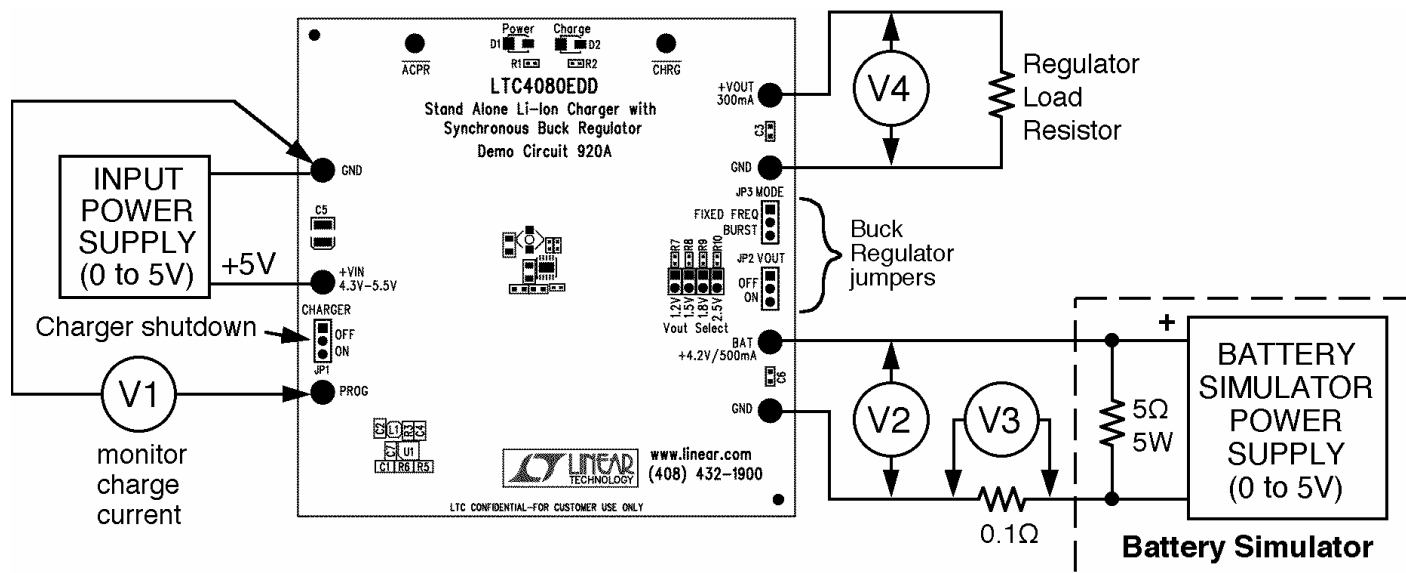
Power
Charge
D1
D2
R1
R2
$\overline{ACPR}$
$\overline{CHRG}$
LTC4080EDD
Stand Alone Li-Ion Charger with Synchronous Buck Regulator
Demo Circuit 920A

+VOUT
300mA
V4
Regulator Load Resistor
C3
GND

INPUT POWER SUPPLY (0 to 5V)
GND
C5
+5V
+VIN
4.3V-5.5V

JP3 MODE
FIXED FREQ
BURST
Buck Regulator jumpers
JP2 VOUT
OFF
ON
R7
R8
R9
R10
1.2V
1.5V
1.8V
2.5V
Vout Select

CHARGER
Charger shutdown
OFF
ON
JP1
V1
PROG
monitor charge current

BAT
+4.2V/500mA
C6
GND
+
V2
V3
5Ω
5W
0.1Ω
BATTERY SIMULATOR POWER SUPPLY (0 to 5V)
Battery Simulator

C2
L1
C3
C4
C7
U1
C1
R6
R5
LINEAR TECHNOLOGY
www.linear.com
(408) 432-1900
LTC CONFIDENTIAL-FOR CUSTOMER USE ONLY